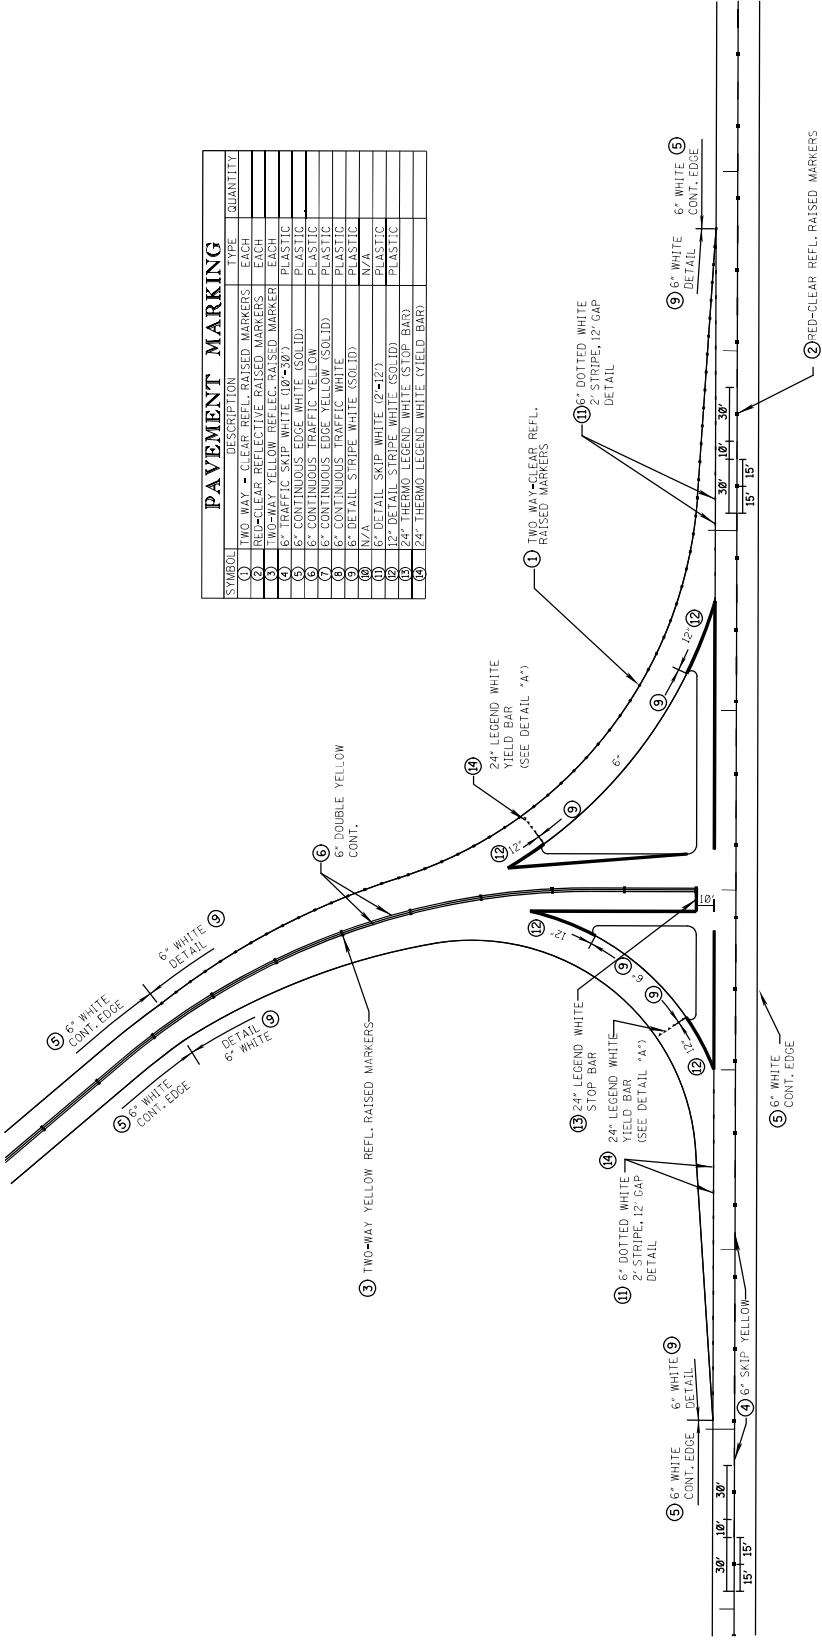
PAVEMENT MARKING

| SYMBOL | DESCRIPTION | TYPE | QUANTITY |
|---|---|---|---|
| 1 | TWO WAY - CLEAR REFL. RAISED MARKERS | EACH | |
| 2 | RED-CLEAR REFLECTIVE RAISED MARKERS | EACH | |
| 3 | TWO-WAY YELLOW REFLEC. RAISED MARKER | EACH | |
| 4 | 6" TRAFFIC SKIP WHITE (10'-30') | PLASTIC | |
| 5 | 6" CONTINUOUS EDGE WHITE (SOLID) | PLASTIC | |
| 6 | 6" CONTINUOUS TRAFFIC YELLOW | PLASTIC | |
| 7 | 6" CONTINUOUS EDGE YELLOW (SOLID) | PLASTIC | |
| 8 | 6" CONTINUOUS TRAFFIC WHITE | PLASTIC | |
| 9 | 6" DETAIL STRIPE WHITE (SOLID) | PLASTIC | |
| 10 | N/A | N/A | |
| 11 | 6" DETAIL SKIP WHITE (2'-12') | PLASTIC | |
| 12 | 12" DETAIL STRIPE WHITE (SOLID) | PLASTIC | |
| 13 | 24" THERMO LEGEND WHITE (STOP BAR) | | |
| 14 | 24" THERMO LEGEND WHITE (YIELD BAR) | | |

(1) TWO WAY-CLEAR REFL. RAISED MARKERS

(11) 6" DOTTED WHITE 2' STRIPE, 12' GAP DETAIL

(9) 6" WHITE DETAIL

6" WHITE (5) CONT. EDGE

(2) RED-CLEAR REFL. RAISED MARKERS

30' 10' 30' 15' 15'

(14) 24" LEGEND WHITE YIELD BAR (SEE DETAIL "A")

(6) 6" DOUBLE YELLOW CONT.

(12) 12' (9) 6" (12) 12'

10

(5) 6" WHITE CONT. EDGE

6" WHITE DETAIL (9)

DETAIL (9) 6" WHITE

(5) 6" WHITE CONT. EDGE

(3) TWO-WAY YELLOW REFL. RAISED MARKERS

(13) 24" LEGEND WHITE STOP BAR

(14) 24" LEGEND WHITE YIELD BAR (SEE DETAIL "A")

(11) 6" DOTTED WHITE 2' STRIPE, 12' GAP DETAIL

(5) 6" WHITE CONT. EDGE

(5) 6" WHITE CONT. EDGE

6" WHITE (9) DETAIL

(4) 6" SKIP YELLOW

30' 10' 30' 15' 15'